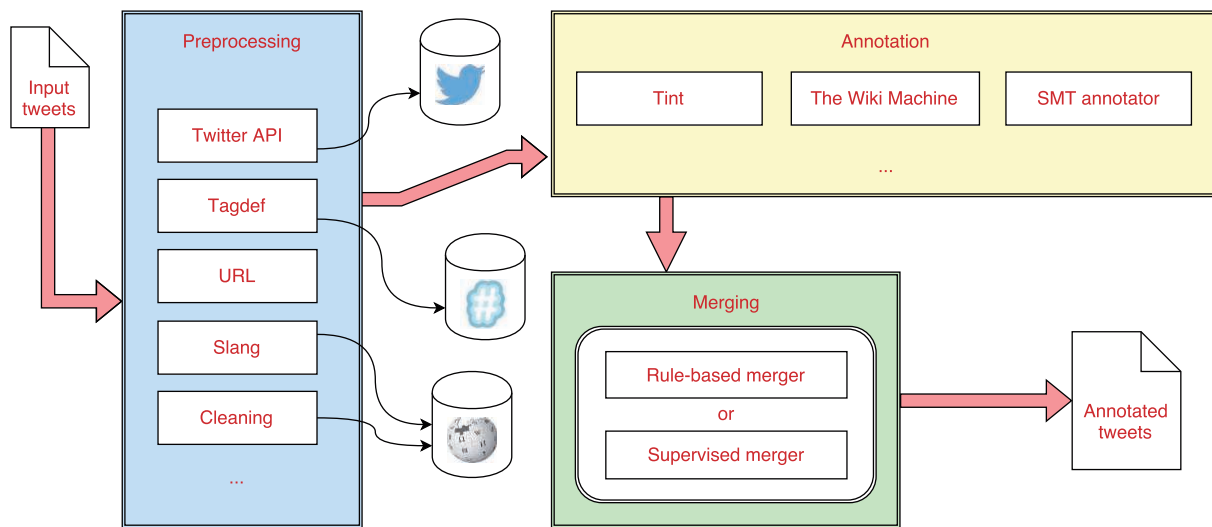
Input tweets

Preprocessing

Twitter API

Tagdef

URL

Slang

Cleaning

...

Annotation

Tint

The Wiki Machine

SMT annotator

...

Merging

Rule-based merger

or

Supervised merger

Annotated tweets